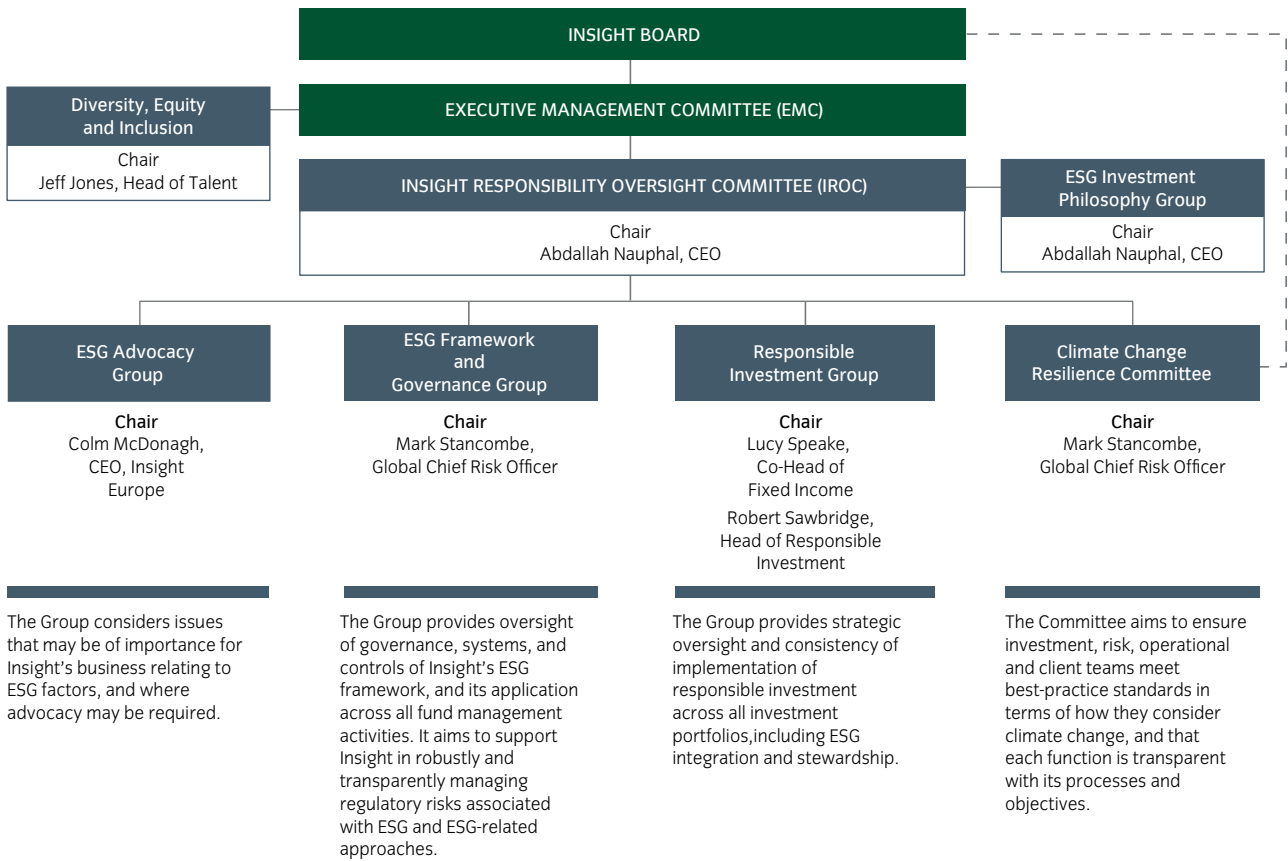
INSIGHT BOARD

Diversity, Equity and Inclusion

Chair
Jeff Jones, Head of Talent

EXECUTIVE MANAGEMENT COMMITTEE (EMC)

INSIGHT RESPONSIBILITY OVERSIGHT COMMITTEE (IROC)

Chair
Abdallah Nauphal, CEO

ESG Investment Philosophy Group

Chair
Abdallah Nauphal, CEO

ESG Advocacy Group

Chair
Colm McDonagh, CEO, Insight Europe

The Group considers issues that may be of importance for Insight's business relating to ESG factors, and where advocacy may be required.

ESG Framework and Governance Group

Chair
Mark Stancombe, Global Chief Risk Officer

The Group provides oversight of governance, systems, and controls of Insight's ESG framework, and its application across all fund management activities. It aims to support Insight in robustly and transparently managing regulatory risks associated with ESG and ESG-related approaches.

Responsible Investment Group

Chair
Lucy Speake, Co-Head of Fixed Income
Robert Sawbridge, Head of Responsible Investment

The Group provides strategic oversight and consistency of implementation of responsible investment across all investment portfolios,including ESG integration and stewardship.

Climate Change Resilience Committee

Chair
Mark Stancombe, Global Chief Risk Officer

The Committee aims to ensure investment, risk, operational and client teams meet best-practice standards in terms of how they consider climate change, and that each function is transparent with its processes and objectives.